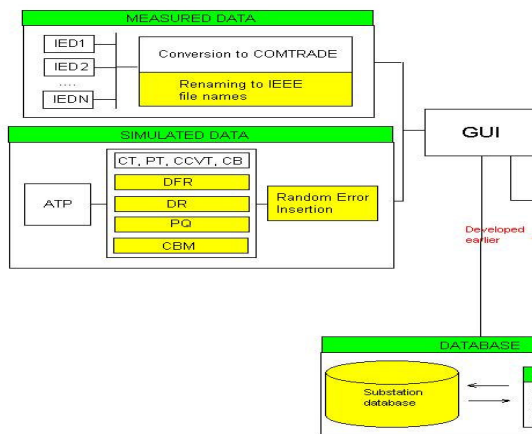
MEASURED DATA

IED1

IED2

....

IEDN

Conversion to COMTRADE

Renaming to IEEE file names

SIMULATED DATA

ATP

CT, PT, CCVT, CB

DFR

DR

PQ

CBM

Random Error Insertion

GUI

Developed earlier

DATABASE

Substation database